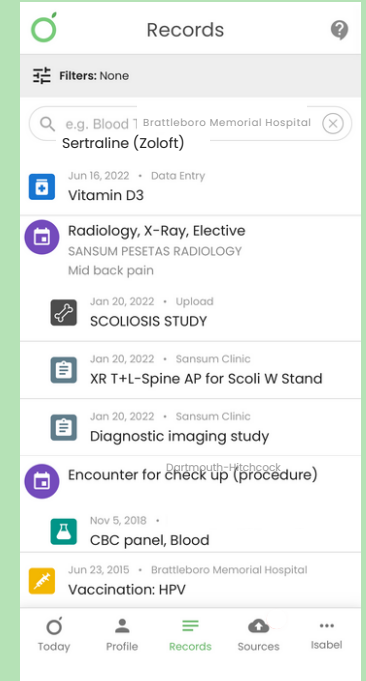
Records

Filters: None

e.g. Blood T Brattleboro Memorial Hospital
Sertraline (Zoloft)

Jun 16, 2022 • Data Entry
Vitamin D3

Radiology, X-Ray, Elective
SANSUM PESETAS RADIOLOGY
Mid back pain

Jan 20, 2022 • Upload
SCOLIOSIS STUDY

Jan 20, 2022 • Sansum Clinic
XR T+L-Spine AP for Scoli W Stand

Jan 20, 2022 • Sansum Clinic
Diagnostic imaging study

Dartmouth-Hitchcock
Encounter for check up (procedure)

Nov 5, 2018 •
CBC panel, Blood

Jun 23, 2015 • Brattleboro Memorial Hospital
Vaccination: HPV

Today
Profile
Records
Sources
Isabel